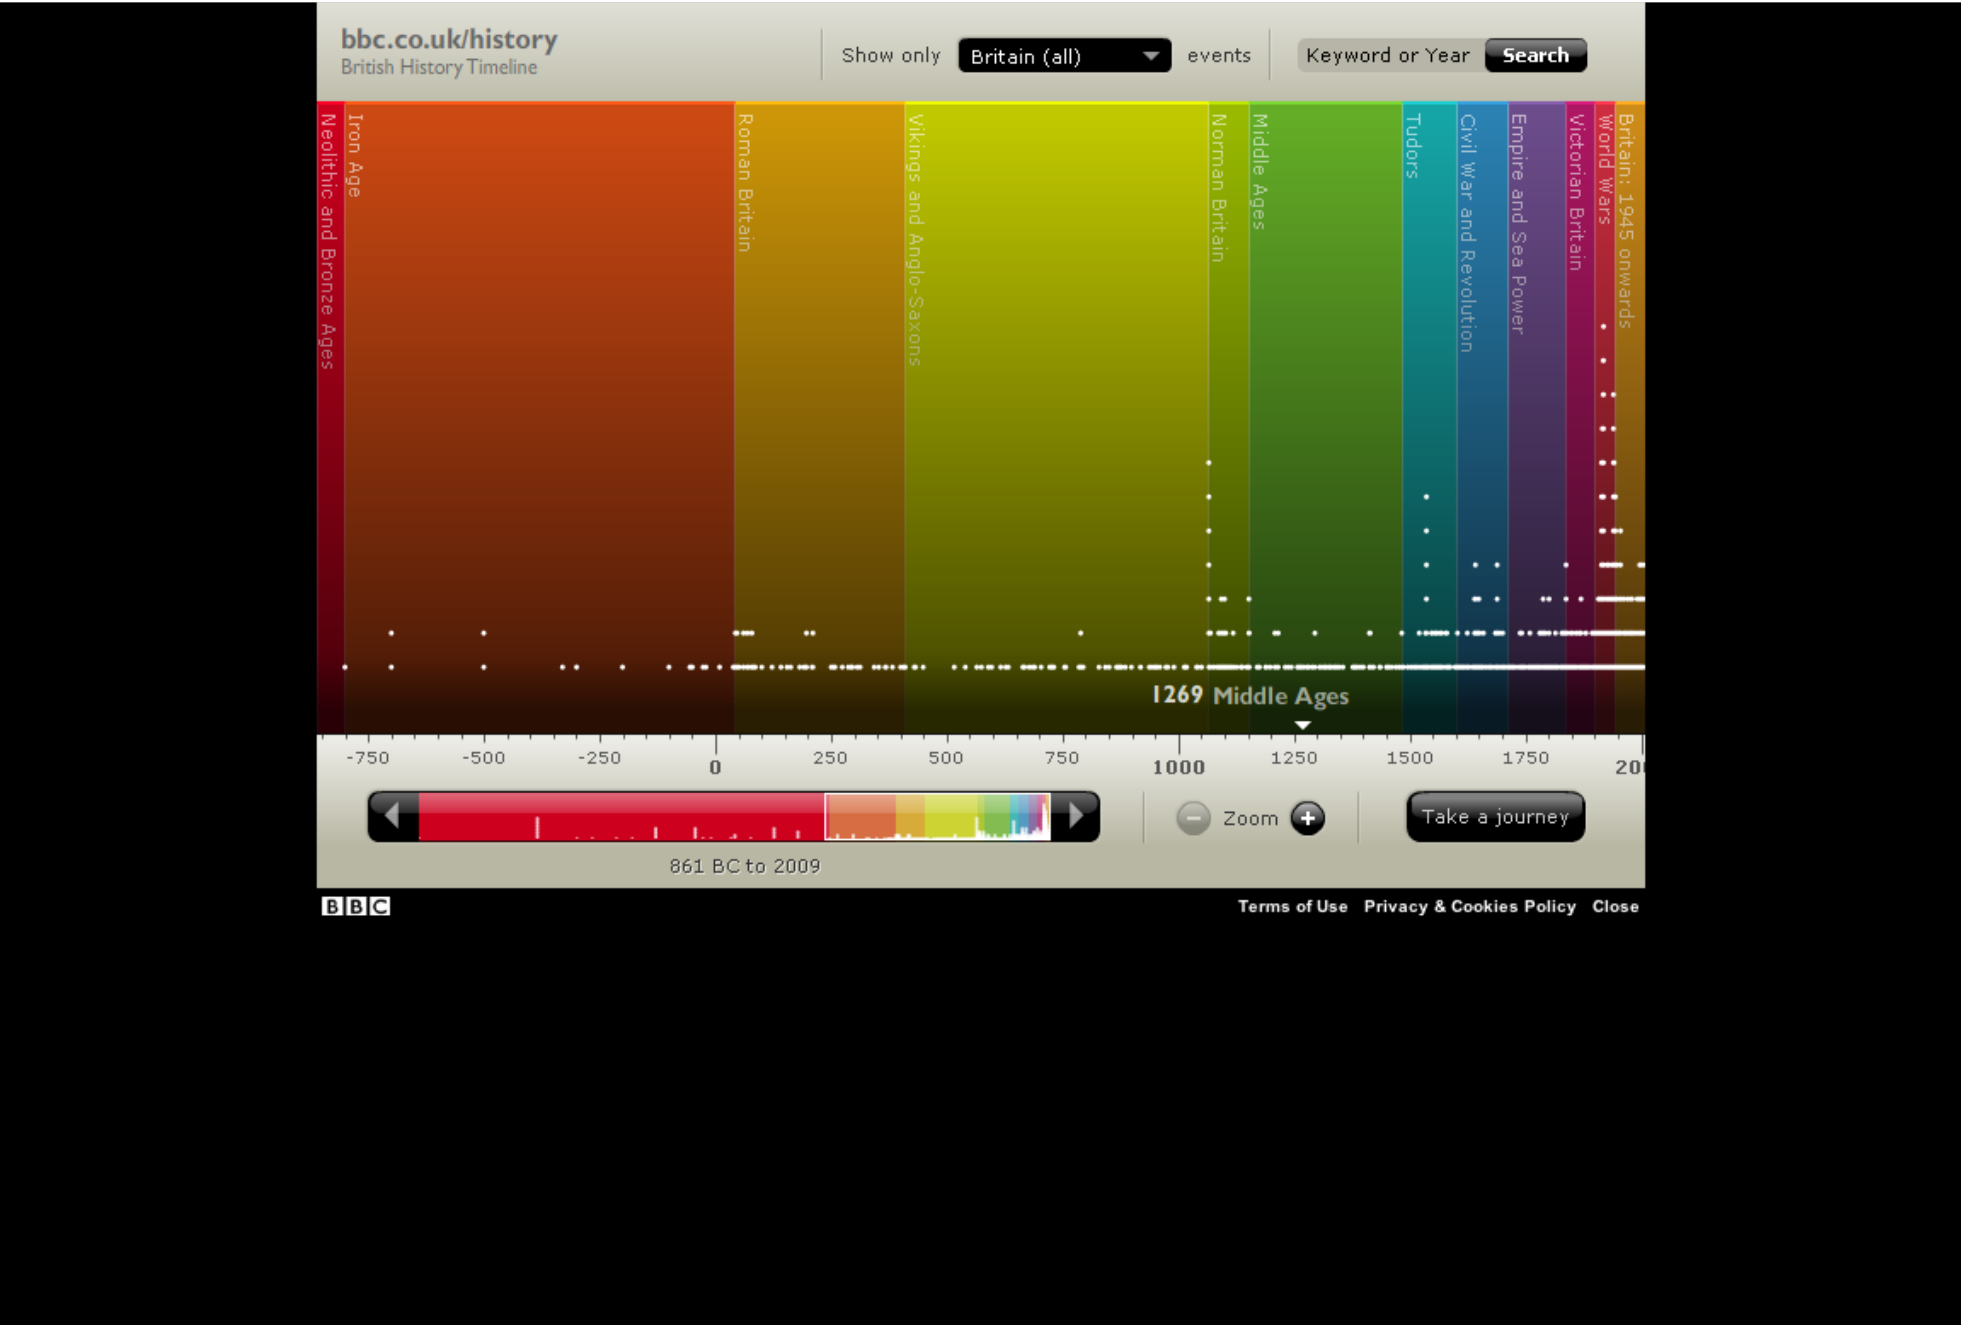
bbc.co.uk/history
British History Timeline

Show only Britain (all) events

Keyword or Year Search

Neolithic and Bronze Ages
Iron Age
Roman Britain
Vikings and Anglo-Saxons
Norman Britain
Middle Ages
Tudors
Civil War and Revolution
Empire and Sea Power
Victorian Britain
World Wars
Britain: 1945 onwards

1269 Middle Ages

-750 -500 -250 0 250 500 750 1000 1250 1500 1750 20

Zoom

Take a journey

861 BC to 2009

BBC

Terms of Use Privacy & Cookies Policy Close